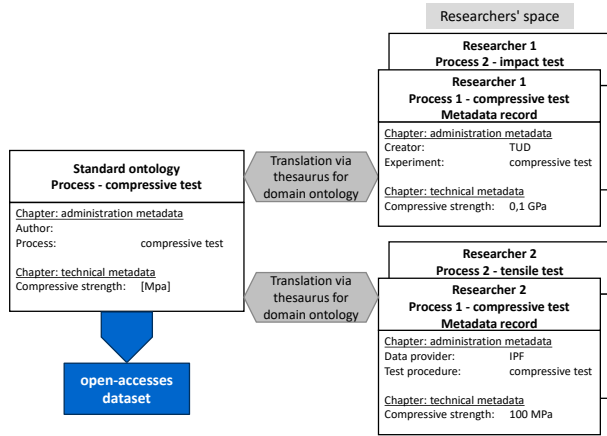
Researchers' space

Researcher 1
Process 2 - impact test

Researcher 1
Process 1 - compressive test
Metadata record

Chapter: administration metadata
Creator: TUD
Experiment: compressive test

Chapter: technical metadata
Compressive strength: 0,1 GPa

Standard ontology
Process - compressive test

Chapter: administration metadata
Author:
Process: compressive test

Chapter: technical metadata
Compressive strength: [Mpa]

Translation via thesaurus for domain ontology

Translation via thesaurus for domain ontology

Researcher 2
Process 2 - tensile test

Researcher 2
Process 1 - compressive test
Metadata record

Chapter: administration metadata
Data provider: IPF
Test procedure: compressive test

Chapter: technical metadata
Compressive strength: 100 MPa

open-accesses dataset